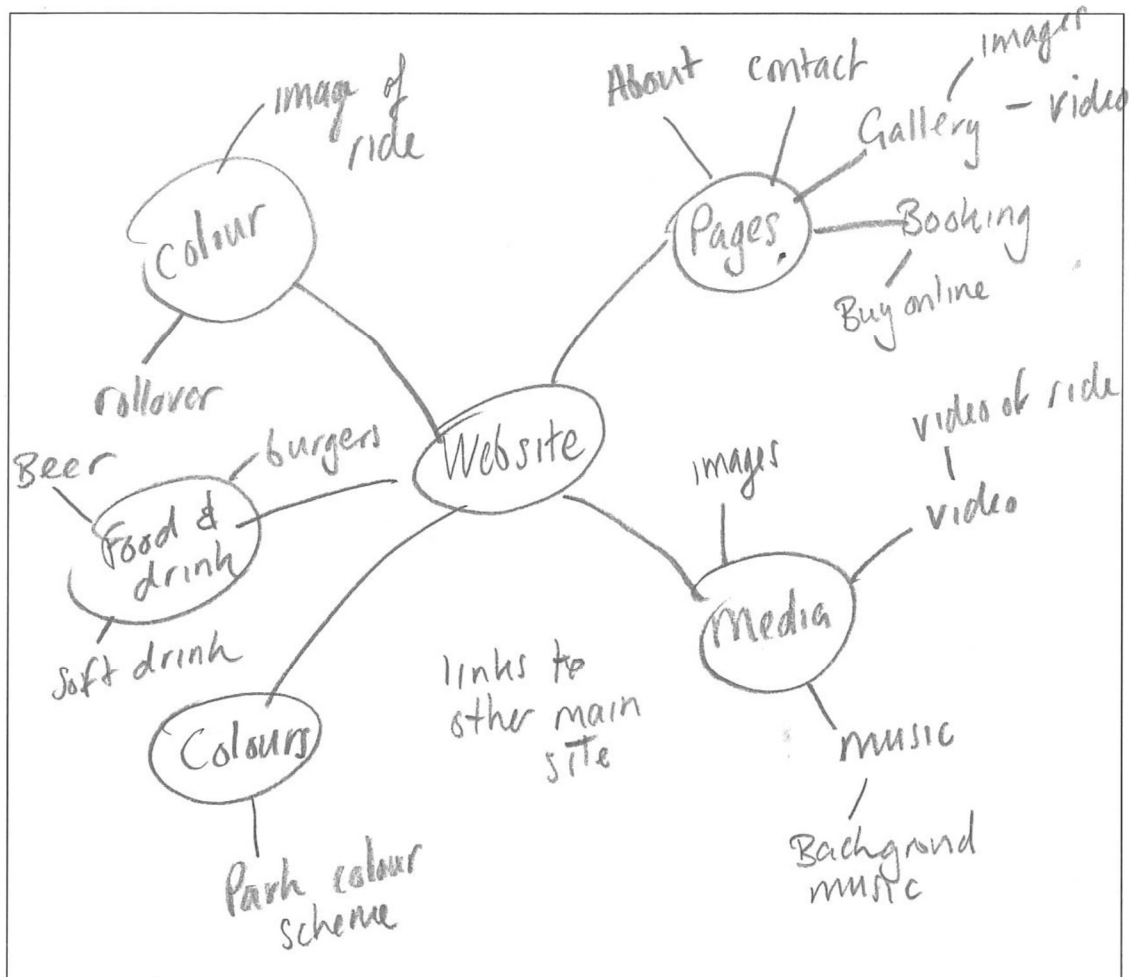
image of ride

colour

rollover

About

contact

images

Gallery - video

Pages

Booking

Buy online

Website

Beer

burgers

Food & drink

soft drink

images

video of ride

video

Media

music

Backgrond music

links to other main site

Colours

Park colour scheme